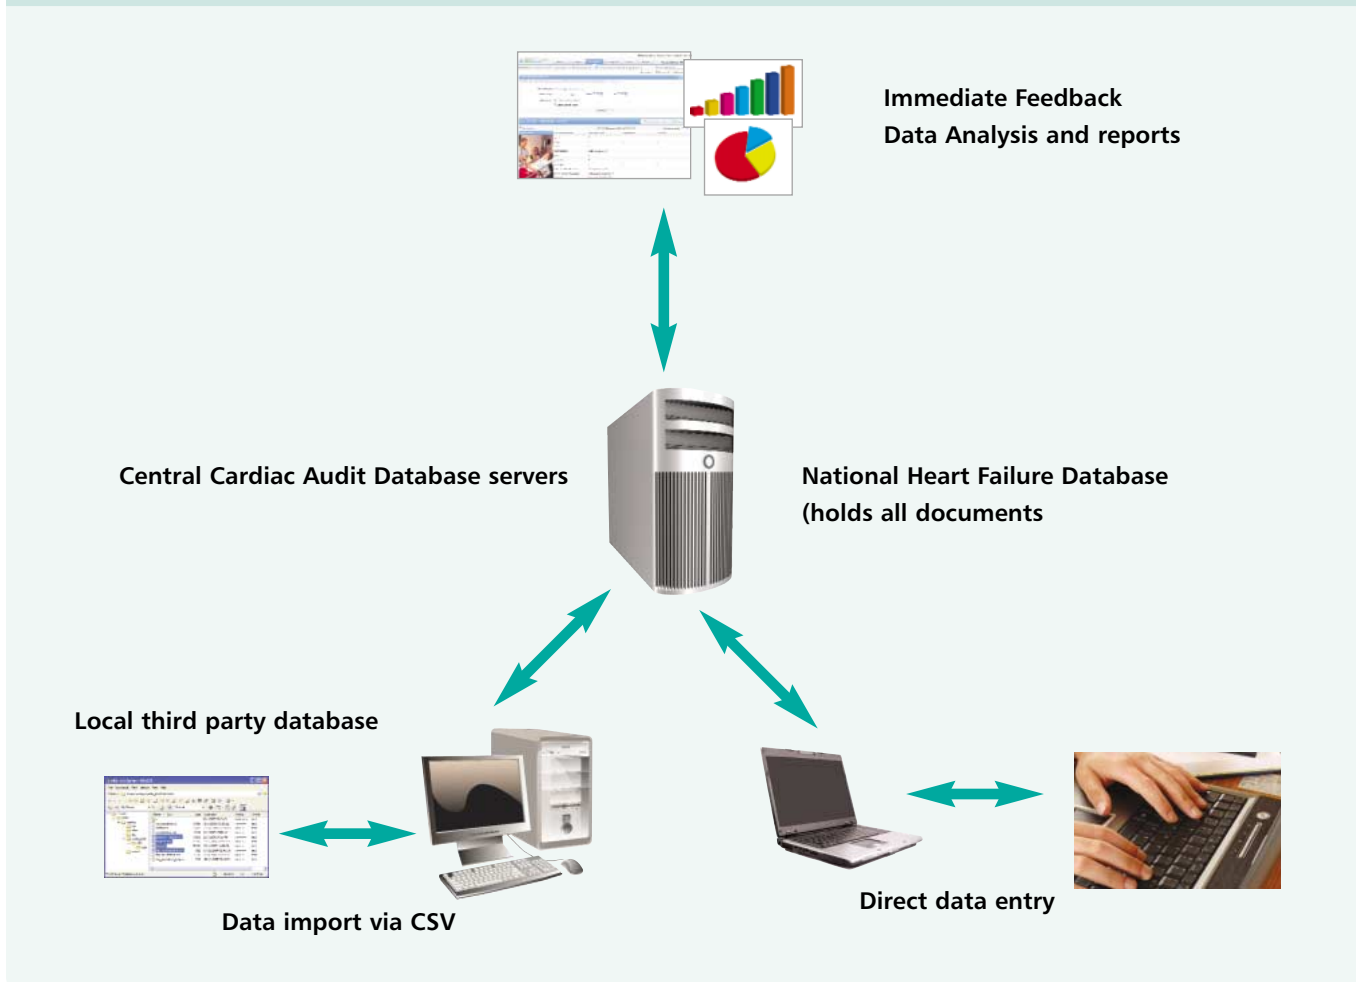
Immediate Feedback
Data Analysis and reports

Central Cardiac Audit Database servers

National Heart Failure Database
(holds all documents

Local third party database

Data import via CSV

Direct data entry